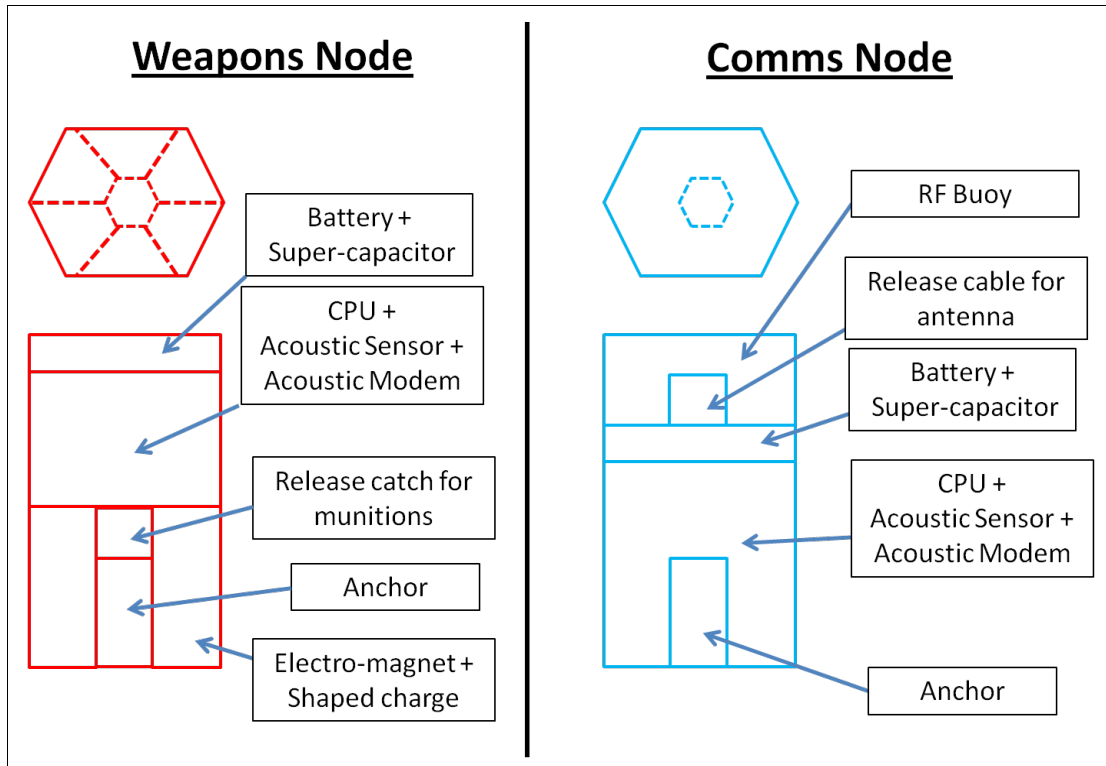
Weapons Node

Battery + Super-capacitor

CPU + Acoustic Sensor + Acoustic Modem

Release catch for munitions

Anchor

Electro-magnet + Shaped charge

Comms Node

RF Buoy

Release cable for antenna

Battery + Super-capacitor

CPU + Acoustic Sensor + Acoustic Modem

Anchor